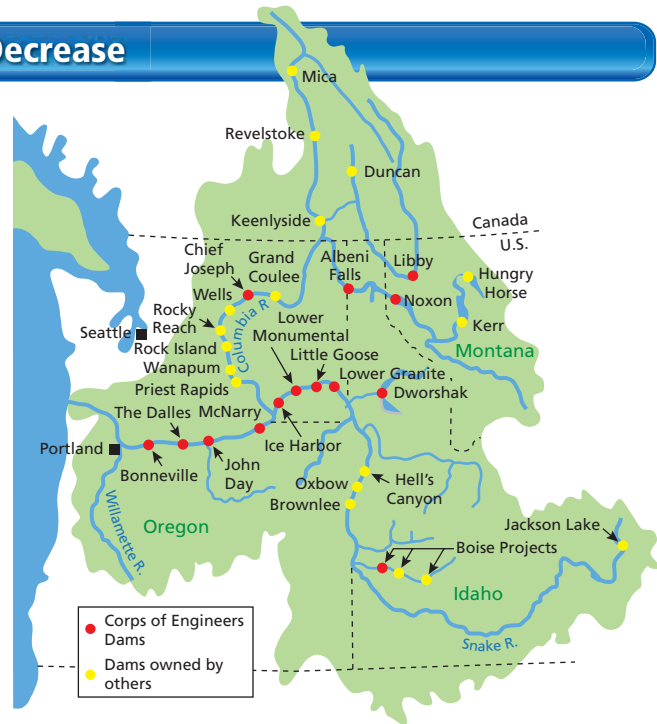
Decrease

Mica
Revelstoke
Duncan
Keenlyside
Canada
U.S.
Chief Joseph
Grand Coulee
Albeni Falls
Libby
Hungry Horse
Wells
Noxon
Seattle
Rocky Reach
Columbia R.
Kerr
Rock Island
Lower Monumental
Montana
Wanapum
Little Goose
Lower Granite
Priest Rapids
Dworshak
The Dalles
McNarry
Ice Harbor
Portland
Bonneville
John Day
Oxbow
Hell's Canyon
Brownlee
Willamette R.
Oregon
Jackson Lake
Boise Projects
Idaho
Snake R.
Corps of Engineers Dams
Dams owned by others